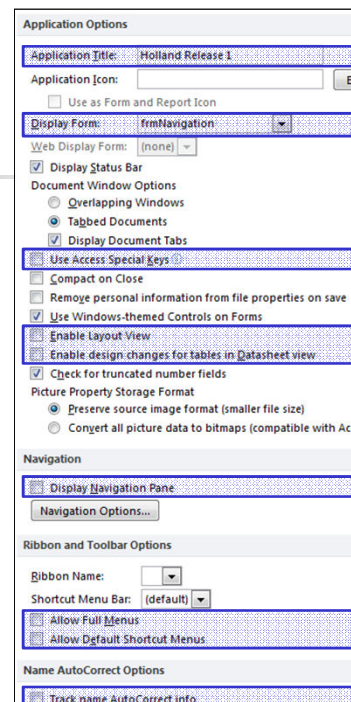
Application Options

Application Title: Holland Release 1

Application Icon:

Use as Form and Report Icon

Display Form: frmNavigation

Web Display Form: (none)

Display Status Bar

Document Window Options

Overlapping Windows

Tabbed Documents

Display Document Tabs

Use Access Special Keys

Compact on Close

Remove personal information from file properties on save

Use Windows-themed Controls on Forms

Enable Layout View

Enable design changes for tables in Datasheet view

Check for truncated number fields

Picture Property Storage Format

Preserve source image format (smaller file size)

Convert all picture data to bitmaps (compatible with Ac

Navigation

Display Navigation Pane

Navigation Options...

Ribbon and Toolbar Options

Ribbon Name:

Shortcut Menu Bar: (default)

Allow Full Menus

Allow Default Shortcut Menus

Name AutoCorrect Options

Track name AutoCorrect info